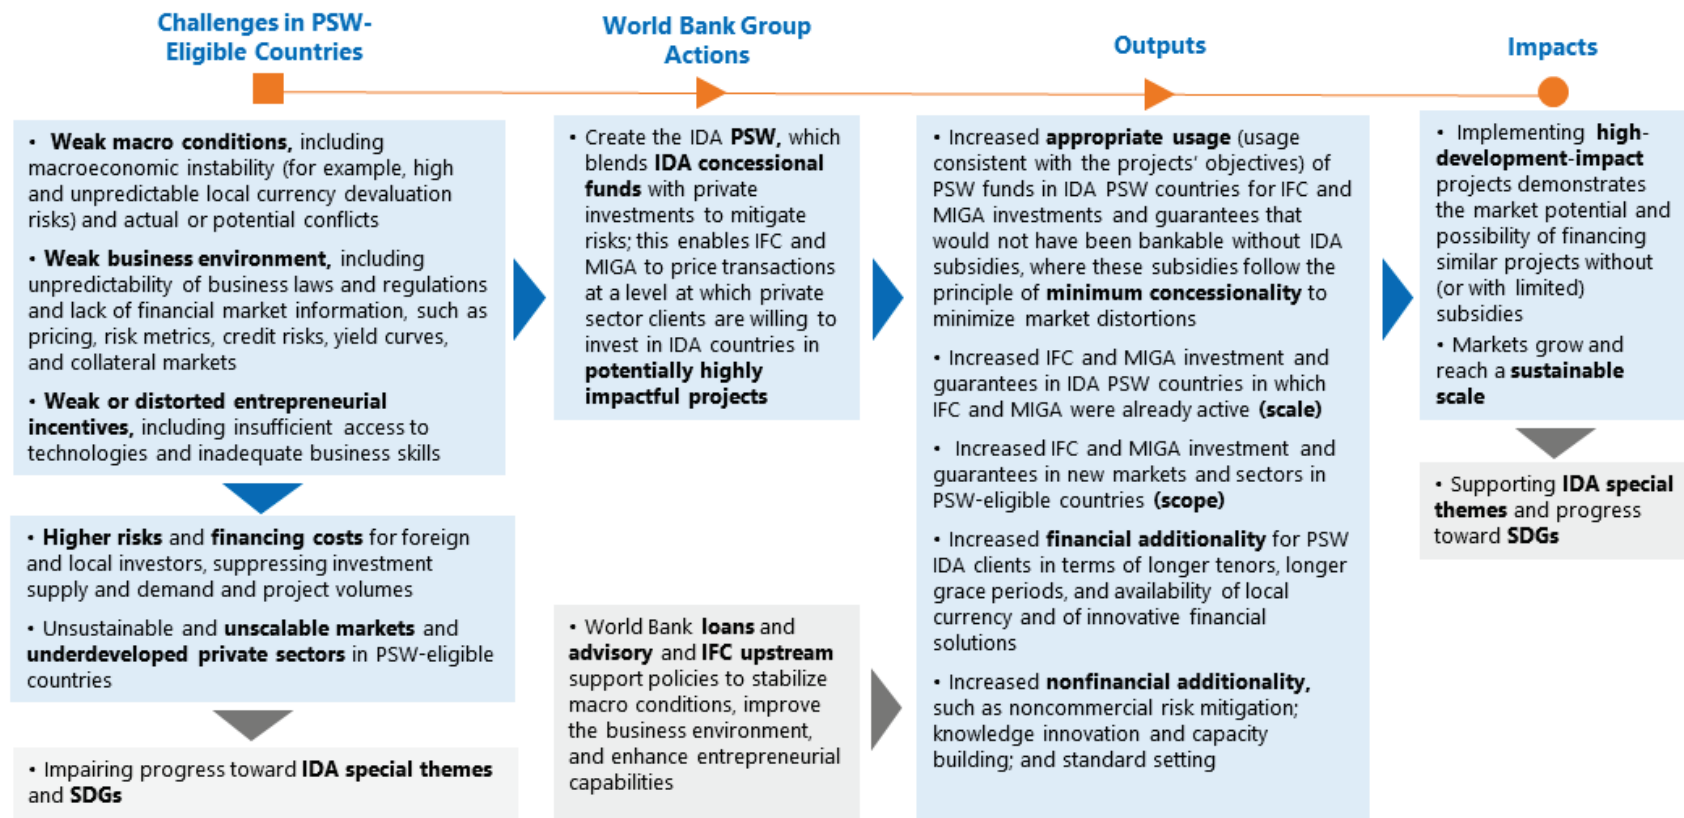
Challenges in PSW-Eligible Countries

World Bank Group Actions

Outputs

Impacts

• Weak macro conditions, including macroeconomic instability (for example, high and unpredictable local currency devaluation risks) and actual or potential conflicts

• Weak business environment, including unpredictability of business laws and regulations and lack of financial market information, such as pricing, risk metrics, credit risks, yield curves, and collateral markets

• Weak or distorted entrepreneurial incentives, including insufficient access to technologies and inadequate business skills

• Higher risks and financing costs for foreign and local investors, suppressing investment supply and demand and project volumes

• Unsustainable and unscalable markets and underdeveloped private sectors in PSW-eligible countries

• Impairing progress toward IDA special themes and SDGs

• Create the IDA PSW, which blends IDA concessional funds with private investments to mitigate risks; this enables IFC and MIGA to price transactions at a level at which private sector clients are willing to invest in IDA countries in potentially highly impactful projects

• World Bank loans and advisory and IFC upstream support policies to stabilize macro conditions, improve the business environment, and enhance entrepreneurial capabilities

• Increased appropriate usage (usage consistent with the projects' objectives) of PSW funds in IDA PSW countries for IFC and MIGA investments and guarantees that would not have been bankable without IDA subsidies, where these subsidies follow the principle of minimum concessionality to minimize market distortions

• Increased IFC and MIGA investment and guarantees in IDA PSW countries in which IFC and MIGA were already active (scale)

• Increased IFC and MIGA investment and guarantees in new markets and sectors in PSW-eligible countries (scope)

• Increased financial additionality for PSW IDA clients in terms of longer tenors, longer grace periods, and availability of local currency and of innovative financial solutions

• Increased nonfinancial additionality, such as noncommercial risk mitigation; knowledge innovation and capacity building; and standard setting

• Implementing high-development-impact projects demonstrates the market potential and possibility of financing similar projects without (or with limited) subsidies

• Markets grow and reach a sustainable scale

• Supporting IDA special themes and progress toward SDGs